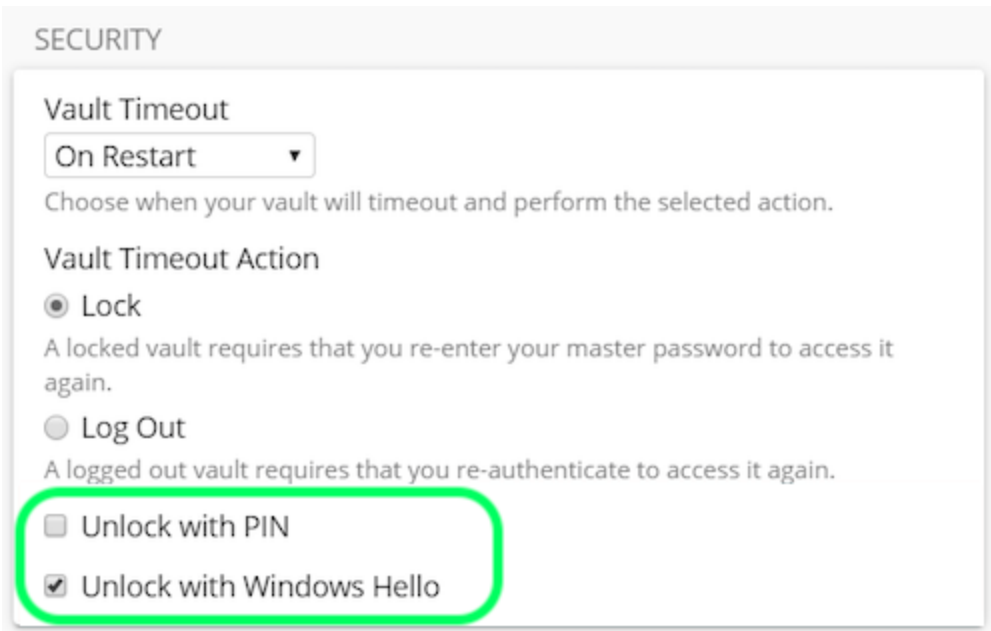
SECURITY

Vault Timeout

On Restart ▾

Choose when your vault will timeout and perform the selected action.

Vault Timeout Action

Lock

A locked vault requires that you re-enter your master password to access it again.

Log Out

A logged out vault requires that you re-authenticate to access it again.

Unlock with PIN

Unlock with Windows Hello